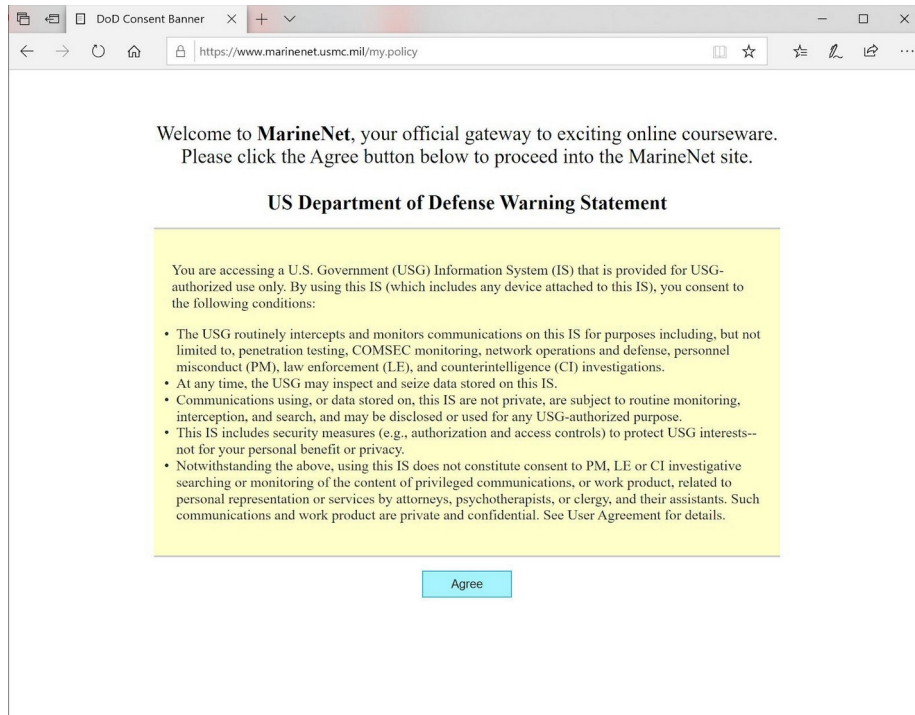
DoD Consent Banner

https://www.marinenet.usmc.mil/my.policy

Welcome to **MarineNet**, your official gateway to exciting online courseware. Please click the Agree button below to proceed into the MarineNet site.

**US Department of Defense Warning Statement**

You are accessing a U.S. Government (USG) Information System (IS) that is provided for USG-authorized use only. By using this IS (which includes any device attached to this IS), you consent to the following conditions:

• The USG routinely intercepts and monitors communications on this IS for purposes including, but not limited to, penetration testing, COMSEC monitoring, network operations and defense, personnel misconduct (PM), law enforcement (LE), and counterintelligence (CI) investigations.
• At any time, the USG may inspect and seize data stored on this IS.
• Communications using, or data stored on, this IS are not private, are subject to routine monitoring, interception, and search, and may be disclosed or used for any USG-authorized purpose.
• This IS includes security measures (e.g., authorization and access controls) to protect USG interests--not for your personal benefit or privacy.
• Notwithstanding the above, using this IS does not constitute consent to PM, LE or CI investigative searching or monitoring of the content of privileged communications, or work product, related to personal representation or services by attorneys, psychotherapists, or clergy, and their assistants. Such communications and work product are private and confidential. See User Agreement for details.

Agree